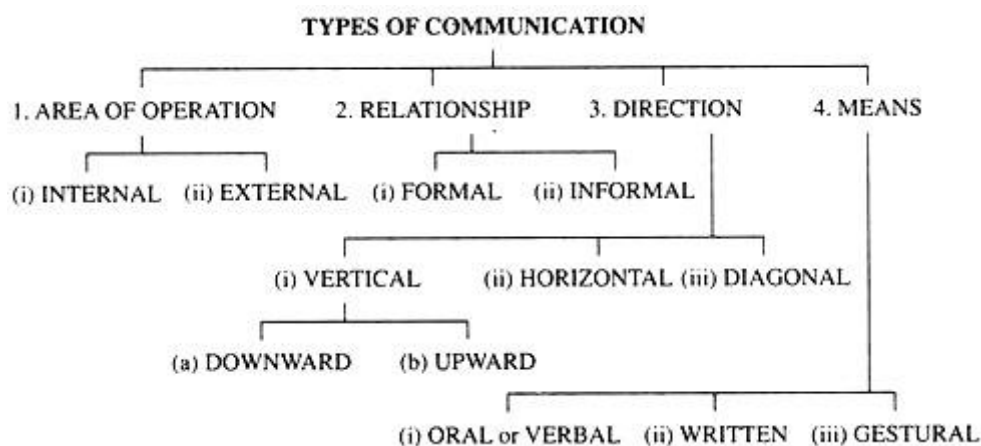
TYPES OF COMMUNICATION

1. AREA OF OPERATION
(i) INTERNAL
(ii) EXTERNAL

2. RELATIONSHIP
(i) FORMAL
(ii) INFORMAL

3. DIRECTION
(i) VERTICAL
(a) DOWNWARD
(b) UPWARD
(ii) HORIZONTAL
(iii) DIAGONAL

4. MEANS
(i) ORAL or VERBAL
(ii) WRITTEN
(iii) GESTURAL